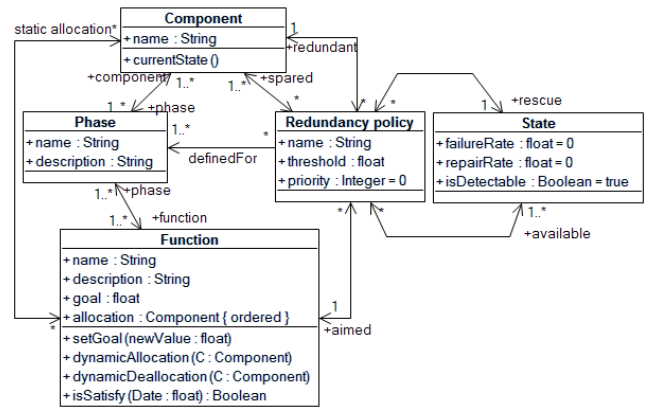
static allocation*

Component
+name : String
+currentState ()

1
+redundant
+component
1..*
+spared
1..*
*
1..*
+phase

Phase
+name : String
+description : String

1..*
definedFor
*

Redundancy policy
+name : String
+threshold : float
+priority : Integer = 0

*
*
1
+rescue

State
+failureRate : float = 0
+repairRate : float = 0
+isDetectable : Boolean = true

1..*
+phase
1..*
+function

*
*
1..*
+available

Function
+name : String
+description : String
+goal : float
+allocation : Component { ordered }
+setGoal (newValue : float)
+dynamicAllocation (C : Component)
+dynamicDeallocation (C : Component)
+isSatisfy (Date : float) : Boolean

*
1
+aimed